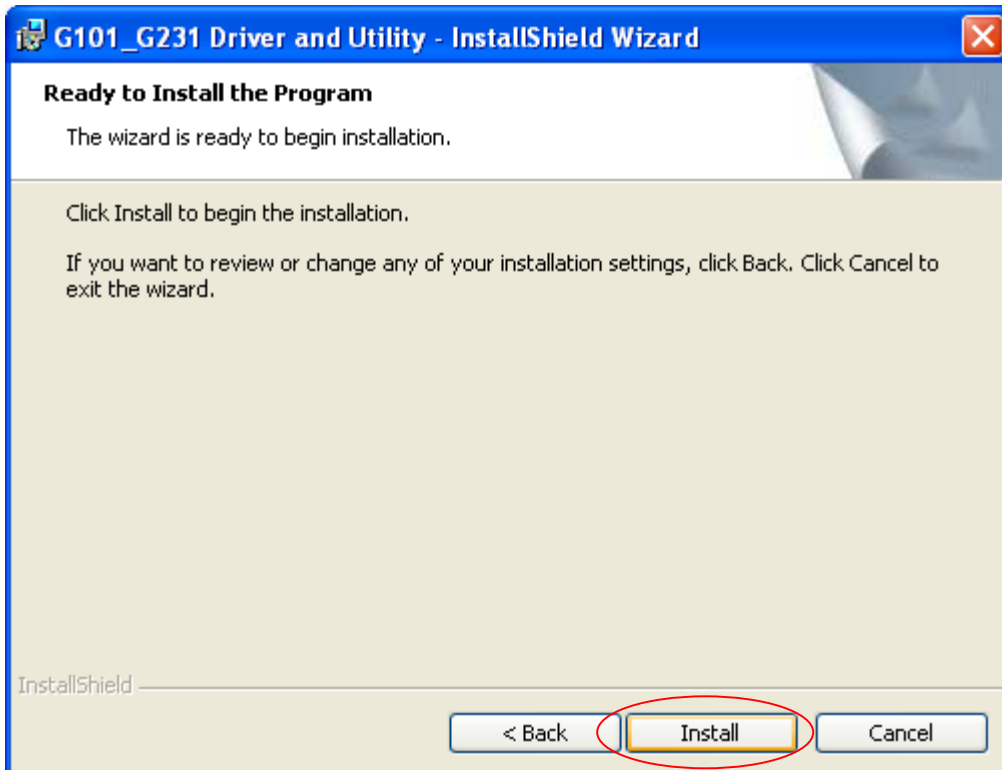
G101_G231 Driver and Utility - InstallShield Wizard

Ready to Install the Program

The wizard is ready to begin installation.

Click Install to begin the installation.

If you want to review or change any of your installation settings, click Back. Click Cancel to exit the wizard.

InstallShield

< Back

Install

Cancel